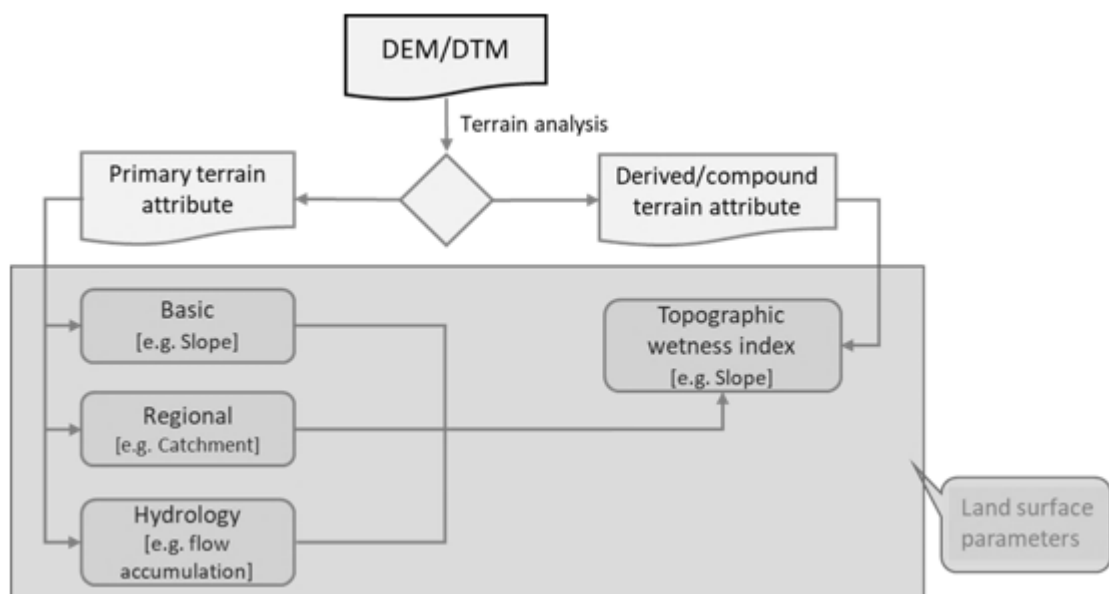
DEM/DTM

Terrain analysis

Primary terrain attribute

Derived/compound terrain attribute

Basic
[e.g. Slope]

Topographic wetness index
[e.g. Slope]

Regional
[e.g. Catchment]

Hydrology
[e.g. flow accumulation]

Land surface parameters